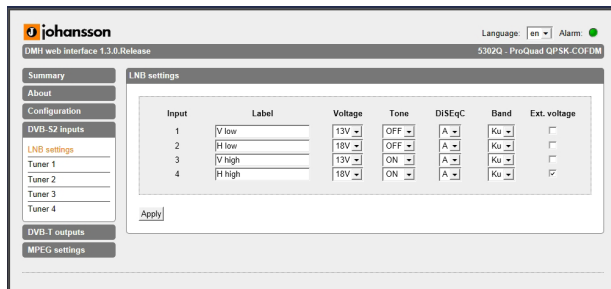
johansson

Language: en Alarm:

DMH web interface 1.3.0.Release

5302Q - ProQuad QPSK-COFDM

Summary
About
Configuration
DVB-S2 inputs
LNB settings
Tuner 1
Tuner 2
Tuner 3
Tuner 4
DVB-T outputs
MPEG settings

LNB settings

| Input | Label | Voltage | Tone | DiSEqC | Band | Ext. voltage |
|---|---|---|---|---|---|---|
| 1 | V low | 13V | OFF | A | Ku | |
| 2 | H low | 18V | OFF | A | Ku | |
| 3 | V high | 13V | ON | A | Ku | |
| 4 | H high | 18V | ON | A | Ku | ☑ |

Apply